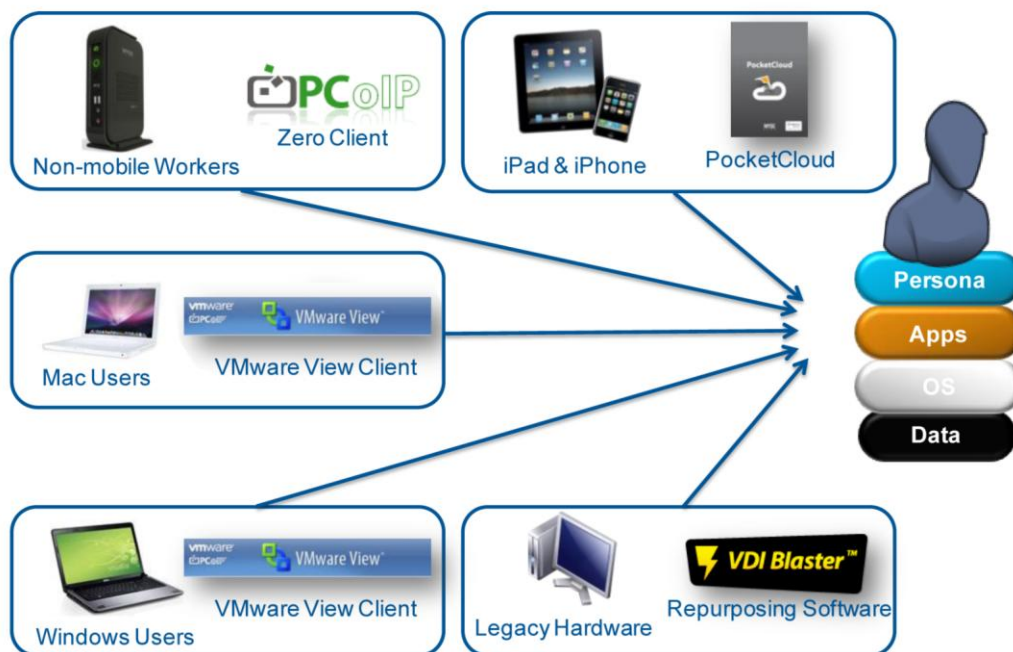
PCoIP
Zero Client
Non-mobile Workers

PocketCloud
iPad & iPhone
PocketCloud

vmware PCoIP VMware View
VMware View Client
Mac Users

Persona
Apps
OS
Data

vmware PCoIP VMware View
VMware View Client
Windows Users

VDI Blaster™
Legacy Hardware
Repurposing Software